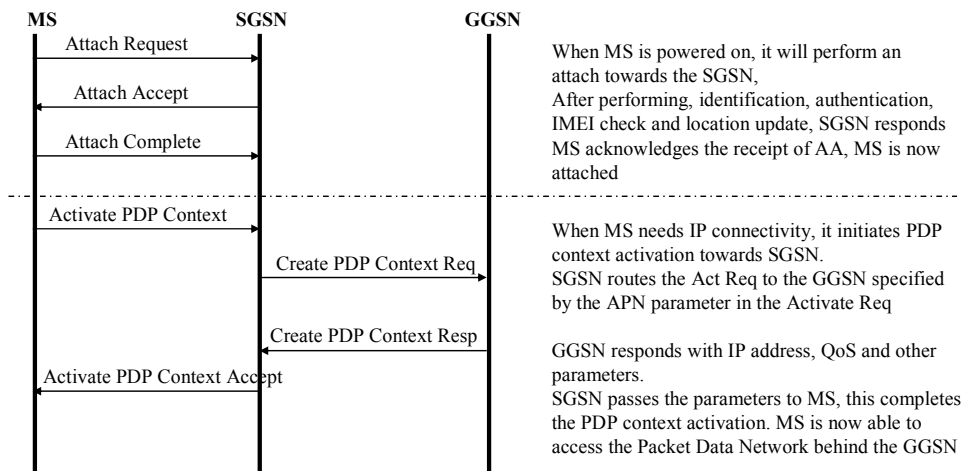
MS SGSN GGSN

Attach Request

Attach Accept

Attach Complete

When MS is powered on, it will perform an attach towards the SGSN,
After performing, identification, authentication, IMEI check and location update, SGSN responds
MS acknowledges the receipt of AA, MS is now attached

Activate PDP Context

Create PDP Context Req

Create PDP Context Resp

Activate PDP Context Accept

When MS needs IP connectivity, it initiates PDP context activation towards SGSN.
SGSN routes the Act Req to the GGSN specified by the APN parameter in the Activate Req

GGSN responds with IP address, QoS and other parameters.
SGSN passes the parameters to MS, this completes the PDP context activation. MS is now able to access the Packet Data Network behind the GGSN